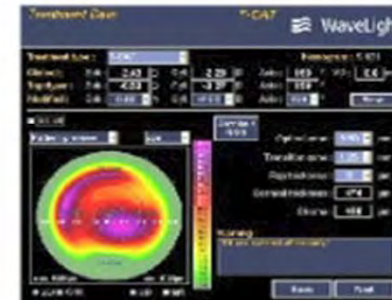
Treatment Case T-CAT WaveLight

Treatment type:

Globale: Sph -2.43 Cyl -2.29 Axis
Topo/wav: Sph -4.03 Cyl -3.27 Axis
Modified: Sph Cyl Axis

Optical zone:
Transition zone:
Ablation zone:
Corneal thickness:
Stroma:

Warning:
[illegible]

Back Next